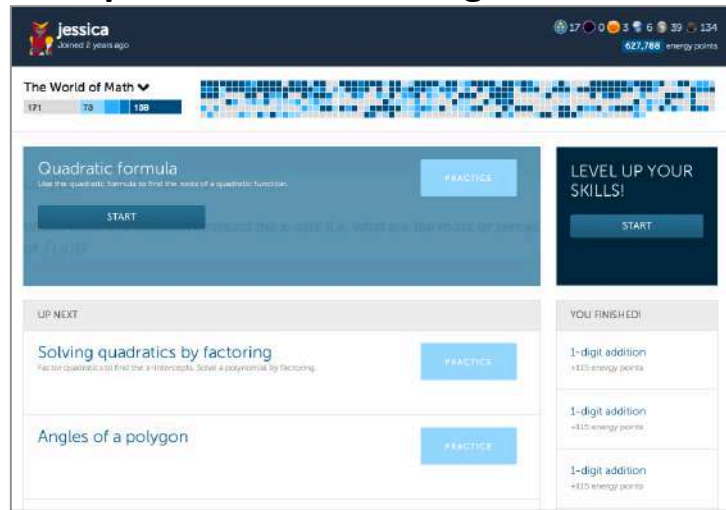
jessica
Joined 2 years ago

17 0 3 6 39 134
627,788 energy points

The World of Math
171 73 108

Quadratic formula
Use the quadratic formula to find the roots of a quadratic function.
PRACTICE
START

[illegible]

LEVEL UP YOUR SKILLS!
START

UP NEXT

Solving quadratics by factoring
Factor quadratics to find the x-intercepts. Solve a polynomial by factoring.
PRACTICE

Angles of a polygon
PRACTICE

YOU FINISHED!

1-digit addition
+115 energy points

1-digit addition
+115 energy points

1-digit addition
+115 energy points